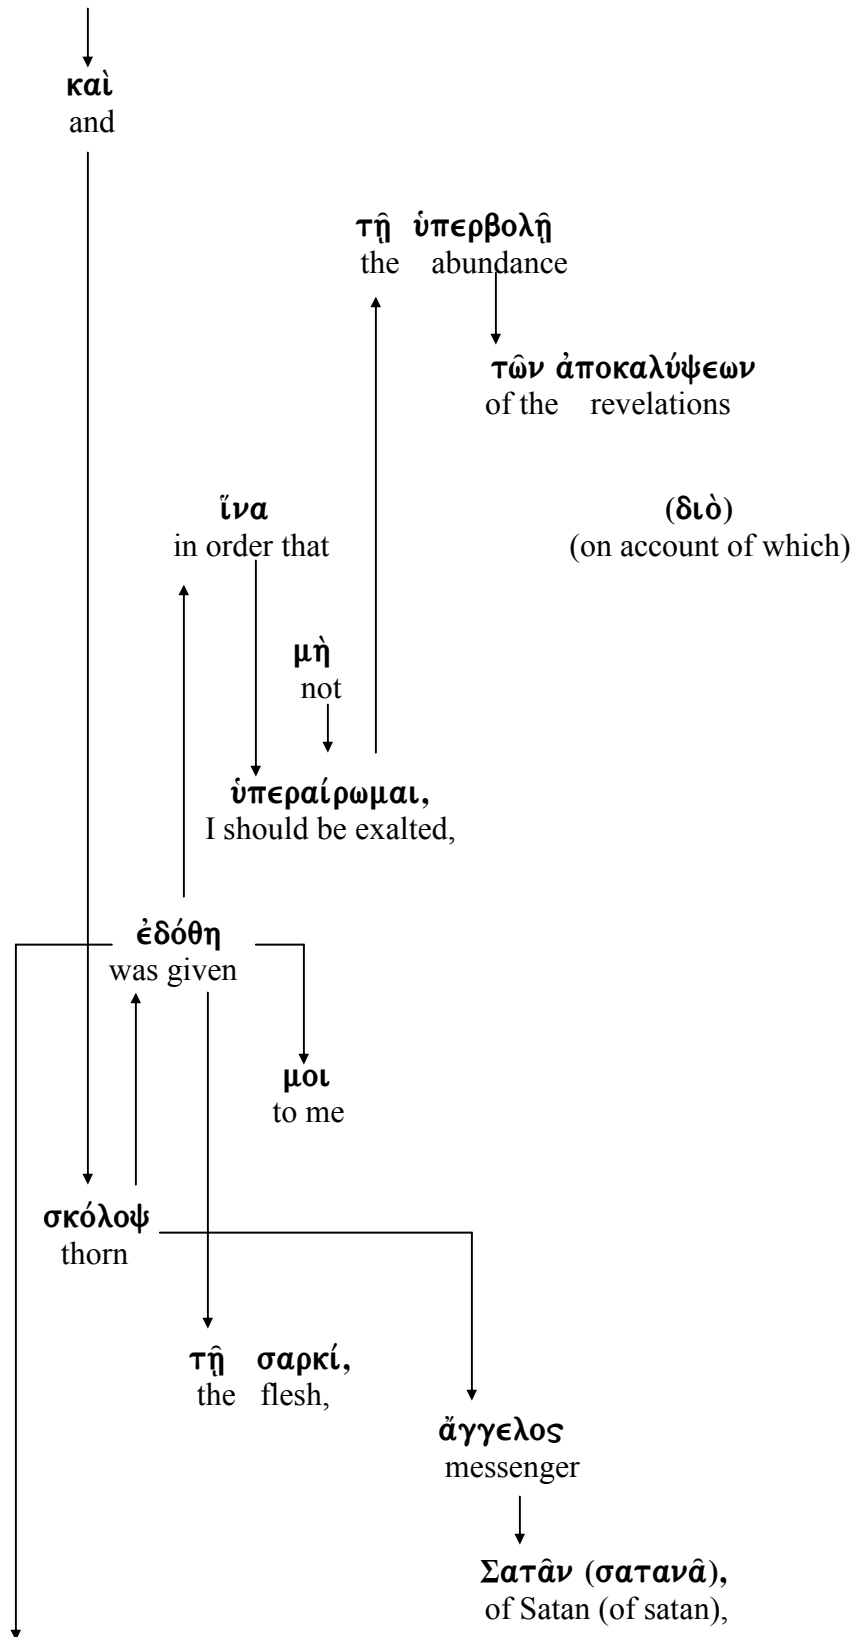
καὶ
and

τῇ ὑπερβολῇ
the abundance

τῶν ἀποκαλύψεων
of the revelations

ἵνα
in order that

(διὸ)
(on account of which)

μὴ
not

ὑπεραίρωμαι,
I should be exalted,

ἐδόθη
was given

μοι
to me

σκόλοψ
thorn

τῇ σαρκί,
the flesh,

ἄγγελος
messenger

Σατᾶν (σατανᾶ),
of Satan (of satan),